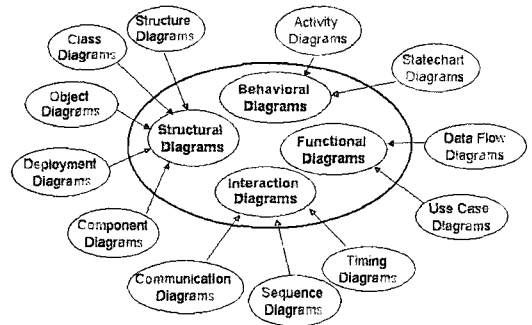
Class Diagrams

Structure Diagrams

Activity Diagrams

Statechart Diagrams

Object Diagrams

Behavioral Diagrams

Structural Diagrams

Functional Diagrams

Data Flow Diagrams

Deployment Diagrams

Interaction Diagrams

Use Case Diagrams

Component Diagrams

Timing Diagrams

Communication Diagrams

Sequence Diagrams